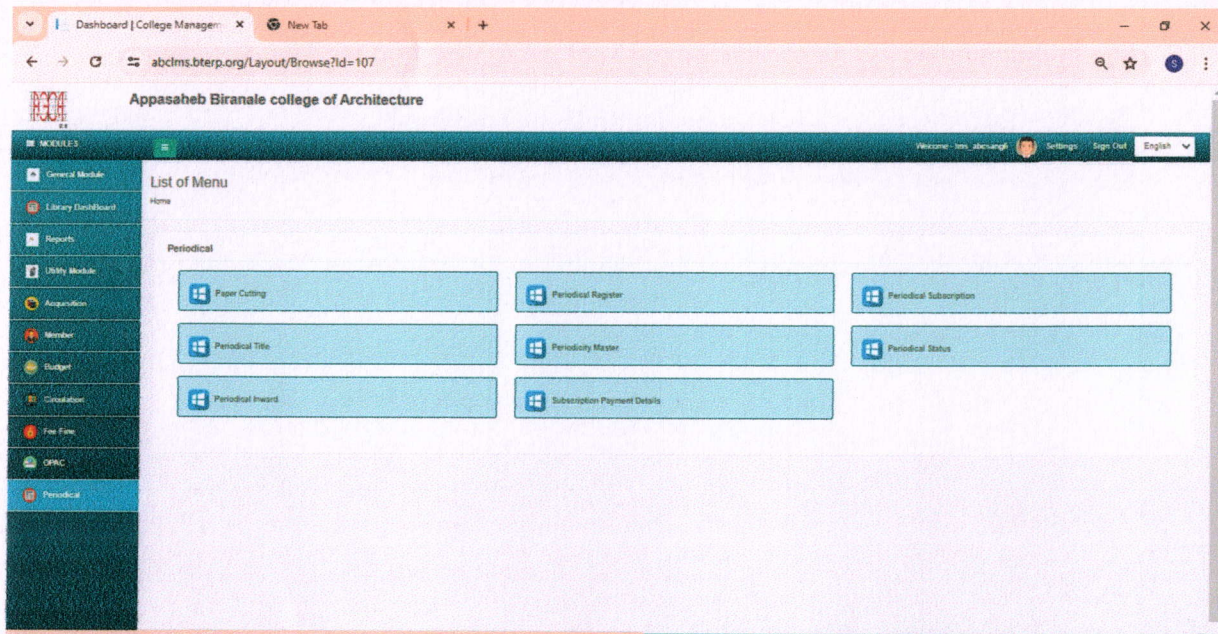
Dashboard | College Managem ×
New Tab ×
abclms.bterp.org/Layout/Browse?Id=107

Appasaheb Biranale college of Architecture

MODULES
Welcome - lms_abcsangli Settings Sign Out English

General Module
Library DashBoard
Reports
Utility Module
Acquisition
Member
Budget
Circulation
Fee Fine
OPAC
Periodical

List of Menu
Home

Periodical

Paper Cutting
Periodical Register
Periodical Subscription
Periodical Title
Periodicity Master
Periodical Status
Periodical Inward
Subscription Payment Details